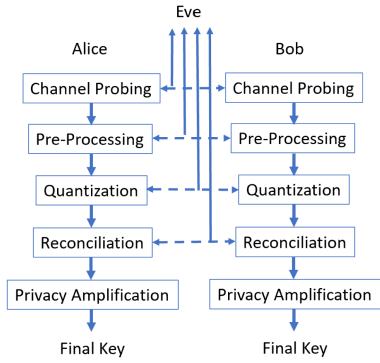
Eve

Alice

Channel Probing

Pre-Processing

Quantization

Reconciliation

Privacy Amplification

Final Key

Bob

Channel Probing

Pre-Processing

Quantization

Reconciliation

Privacy Amplification

Final Key